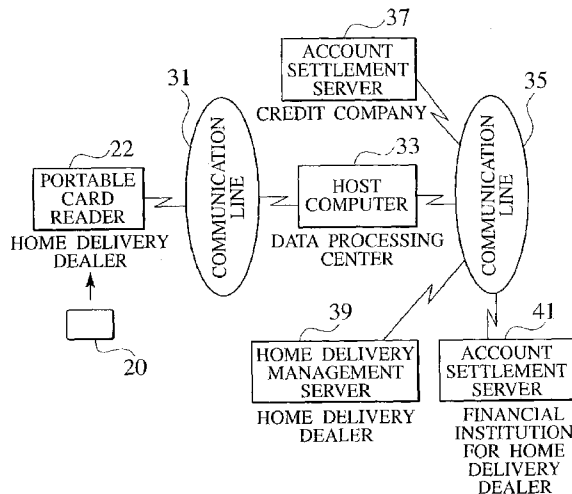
37

ACCOUNT SETTLEMENT SERVER

CREDIT COMPANY

31

35

22

PORTABLE CARD READER

HOME DELIVERY DEALER

COMMUNICATION LINE

33

HOST COMPUTER

DATA PROCESSING CENTER

COMMUNICATION LINE

20

39

HOME DELIVERY MANAGEMENT SERVER

HOME DELIVERY DEALER

41

ACCOUNT SETTLEMENT SERVER

FINANCIAL INSTITUTION FOR HOME DELIVERY DEALER